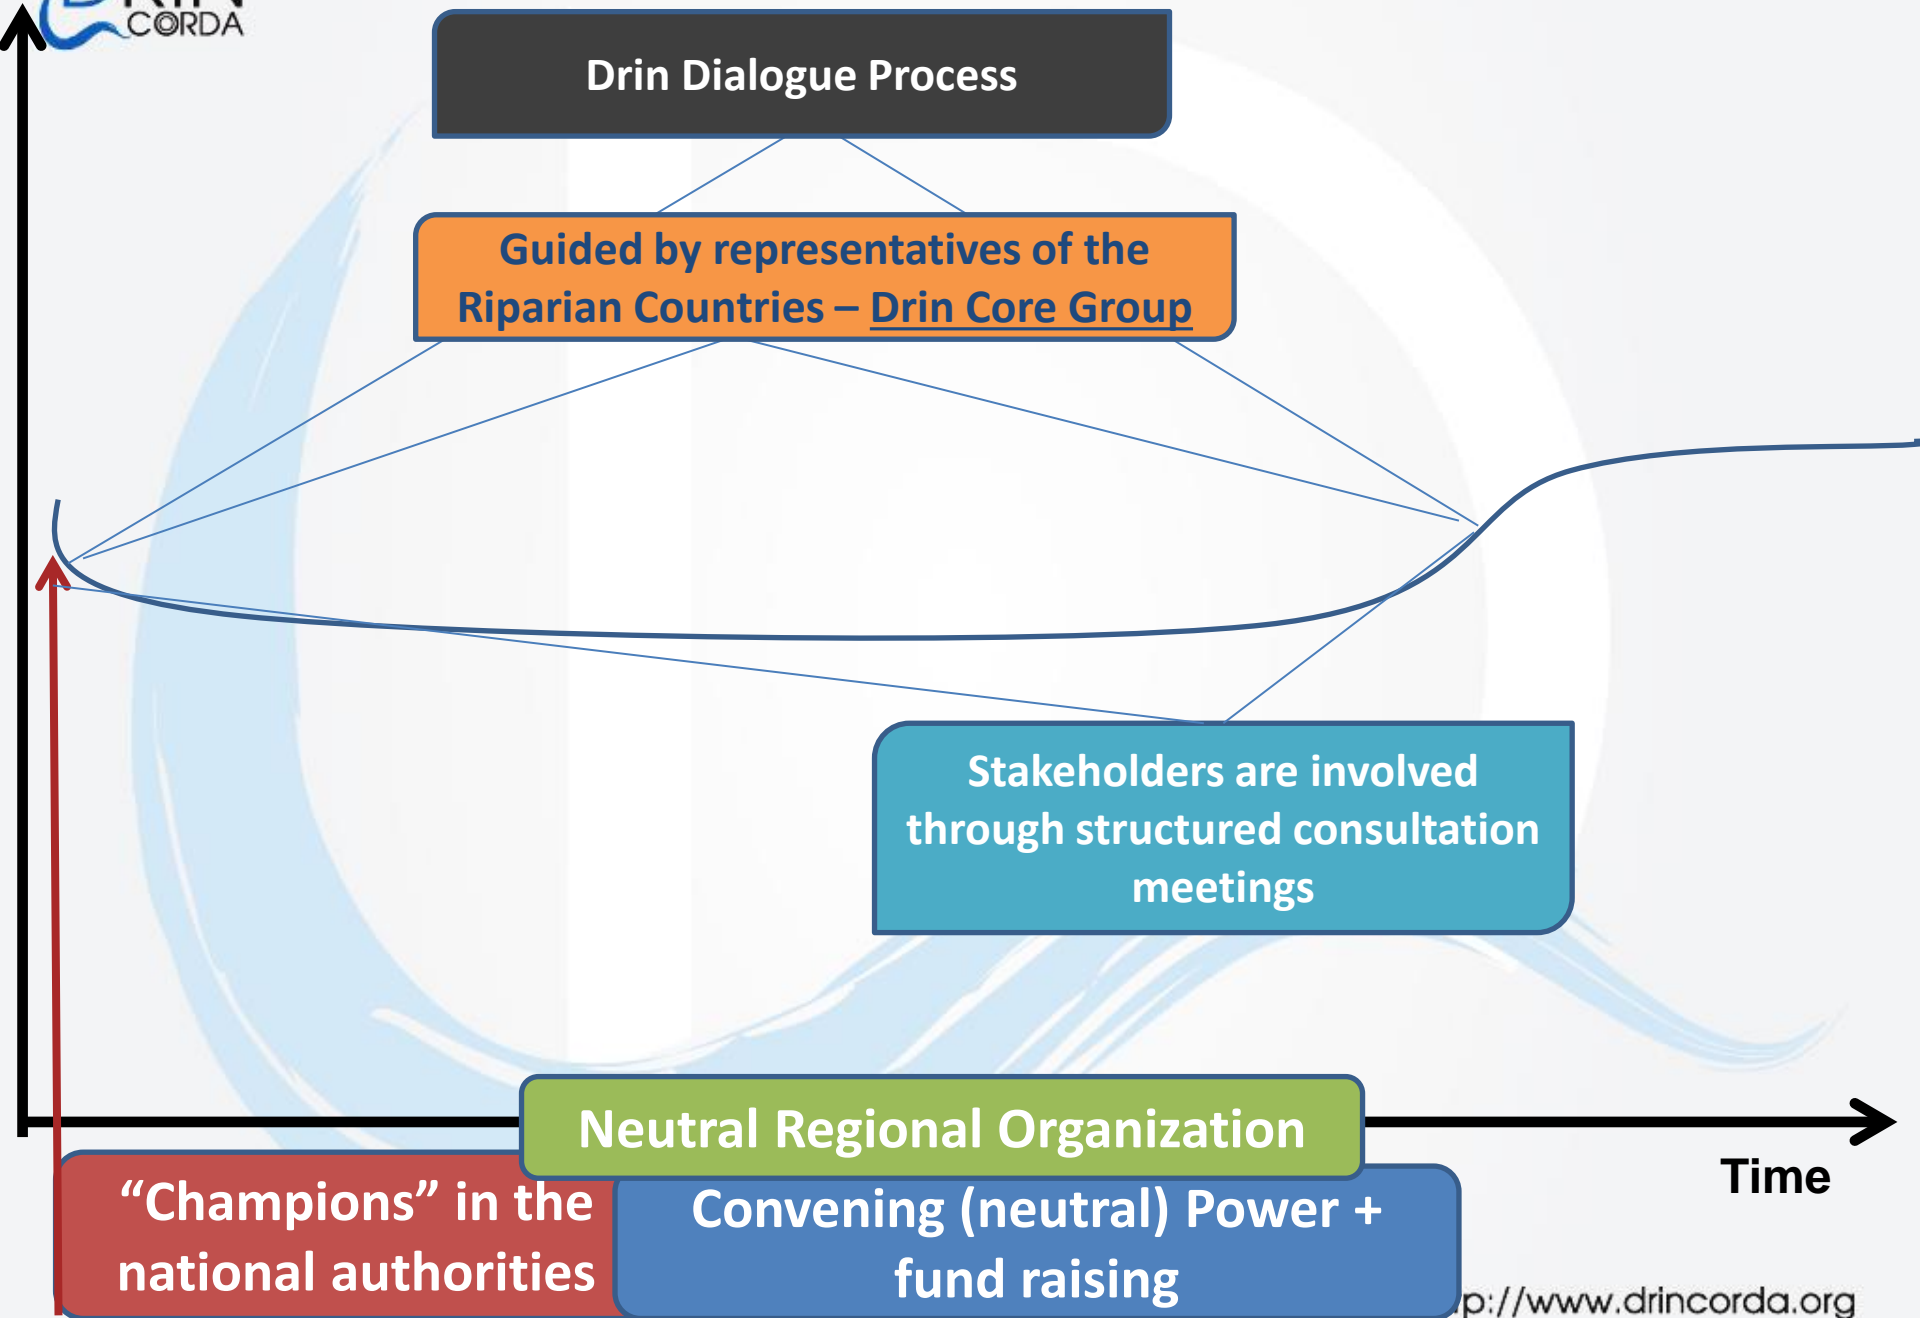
CORDA

Drin Dialogue Process

Guided by representatives of the Riparian Countries – Drin Core Group

Stakeholders are involved through structured consultation meetings

Neutral Regional Organization

Time

“Champions” in the national authorities

Convening (neutral) Power + fund raising

p://www.drincorda.org